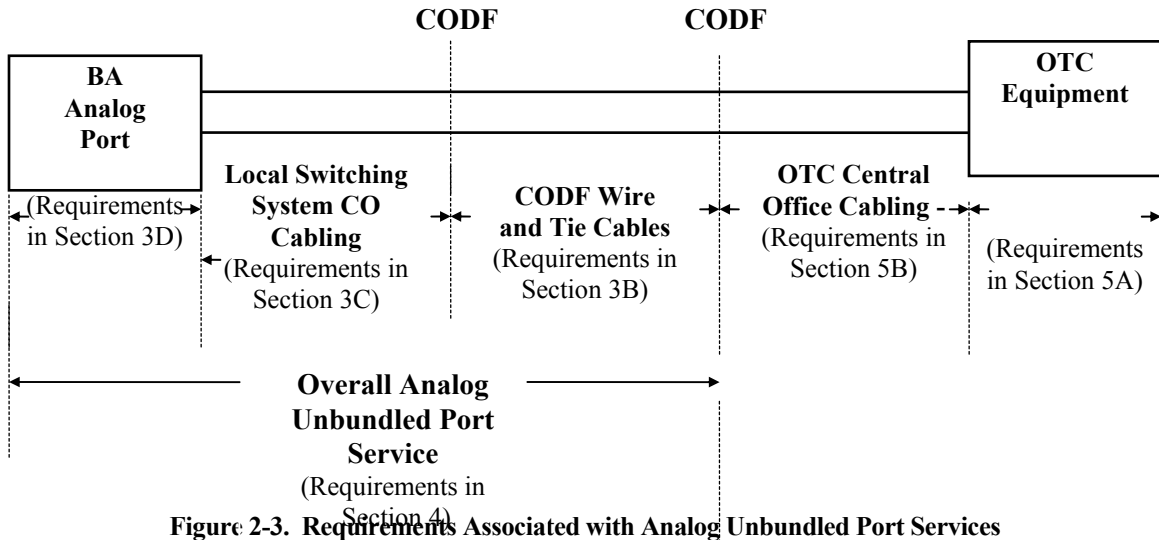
CODF

CODF

BA Analog Port

OTC Equipment

Local Switching System CO Cabling (Requirements in Section 3C)

CODF Wire and Tie Cables (Requirements in Section 3B)

OTC Central Office Cabling (Requirements in Section 5B)

(Requirements in Section 3D)

(Requirements in Section 5A)

Overall Analog Unbundled Port Service (Requirements in Section 4)

Figure 2-3. Requirements Associated with Analog Unbundled Port Services